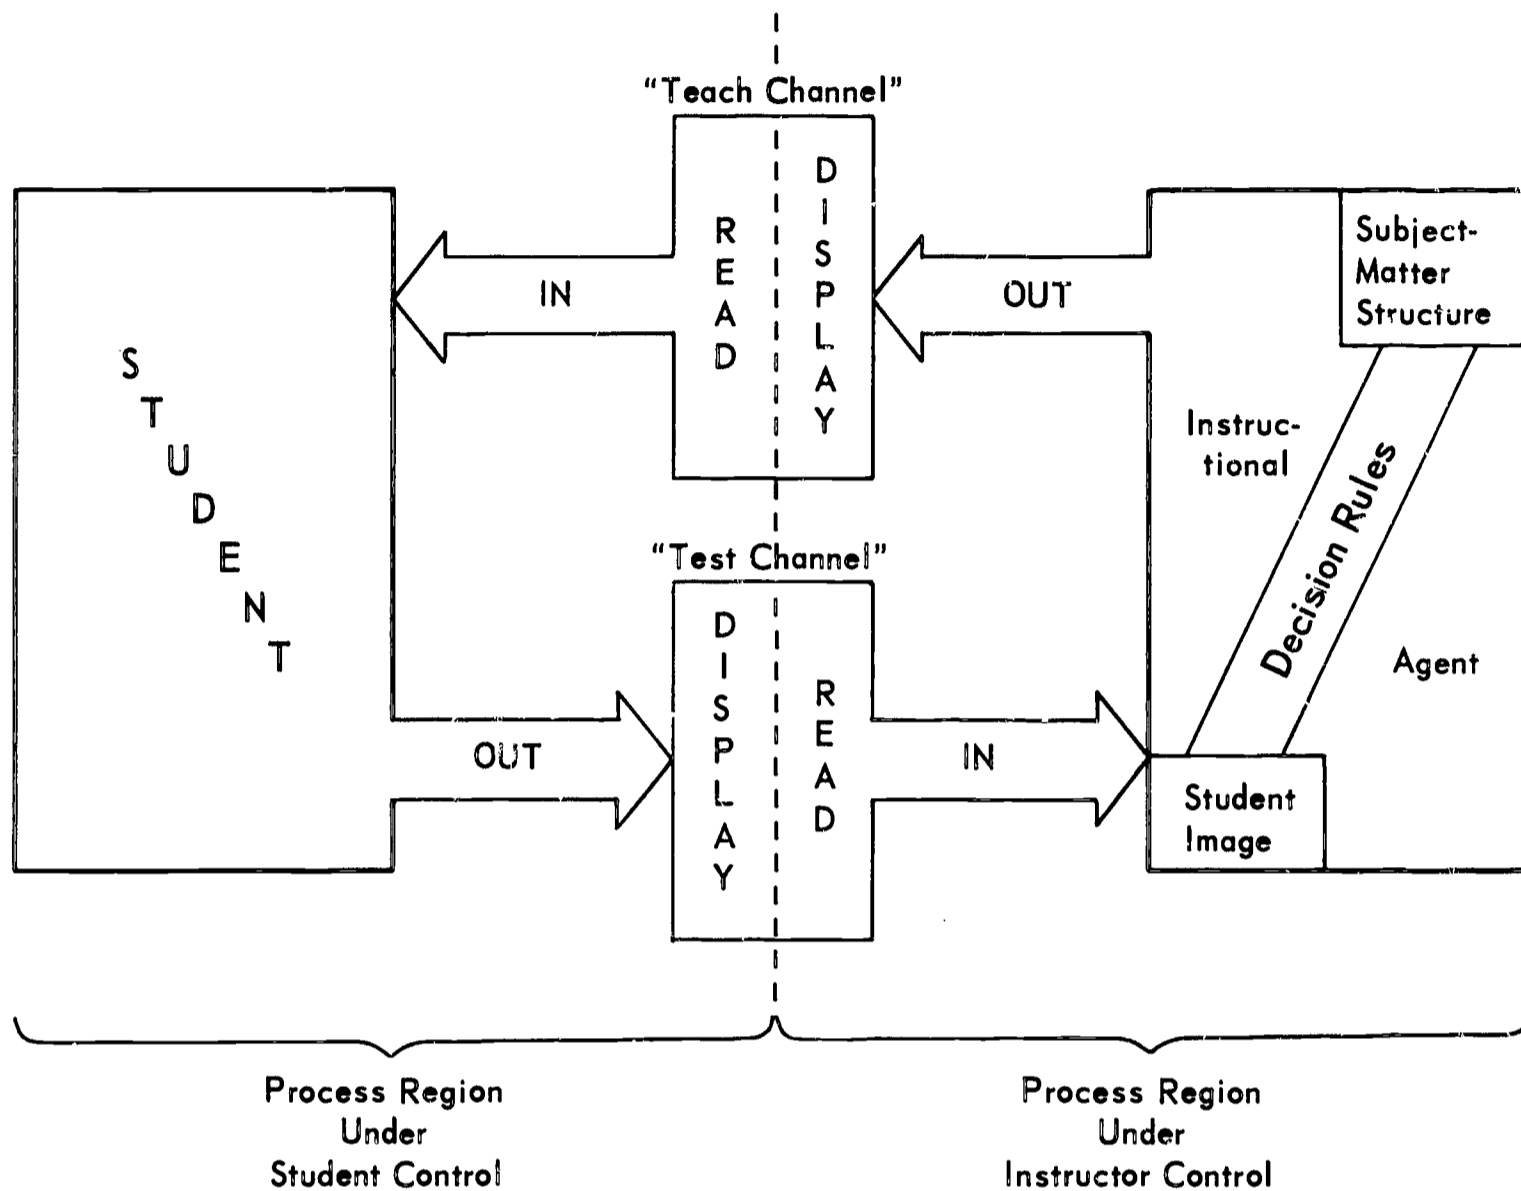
"Teach Channel"

STUDENT

IN

READ

DISPLAY

OUT

Subject-Matter Structure

Instructional

Decision Rules

Agent

"Test Channel"

OUT

DISPLAY

READ

IN

Student Image

Process Region Under Student Control

Process Region Under Instructor Control